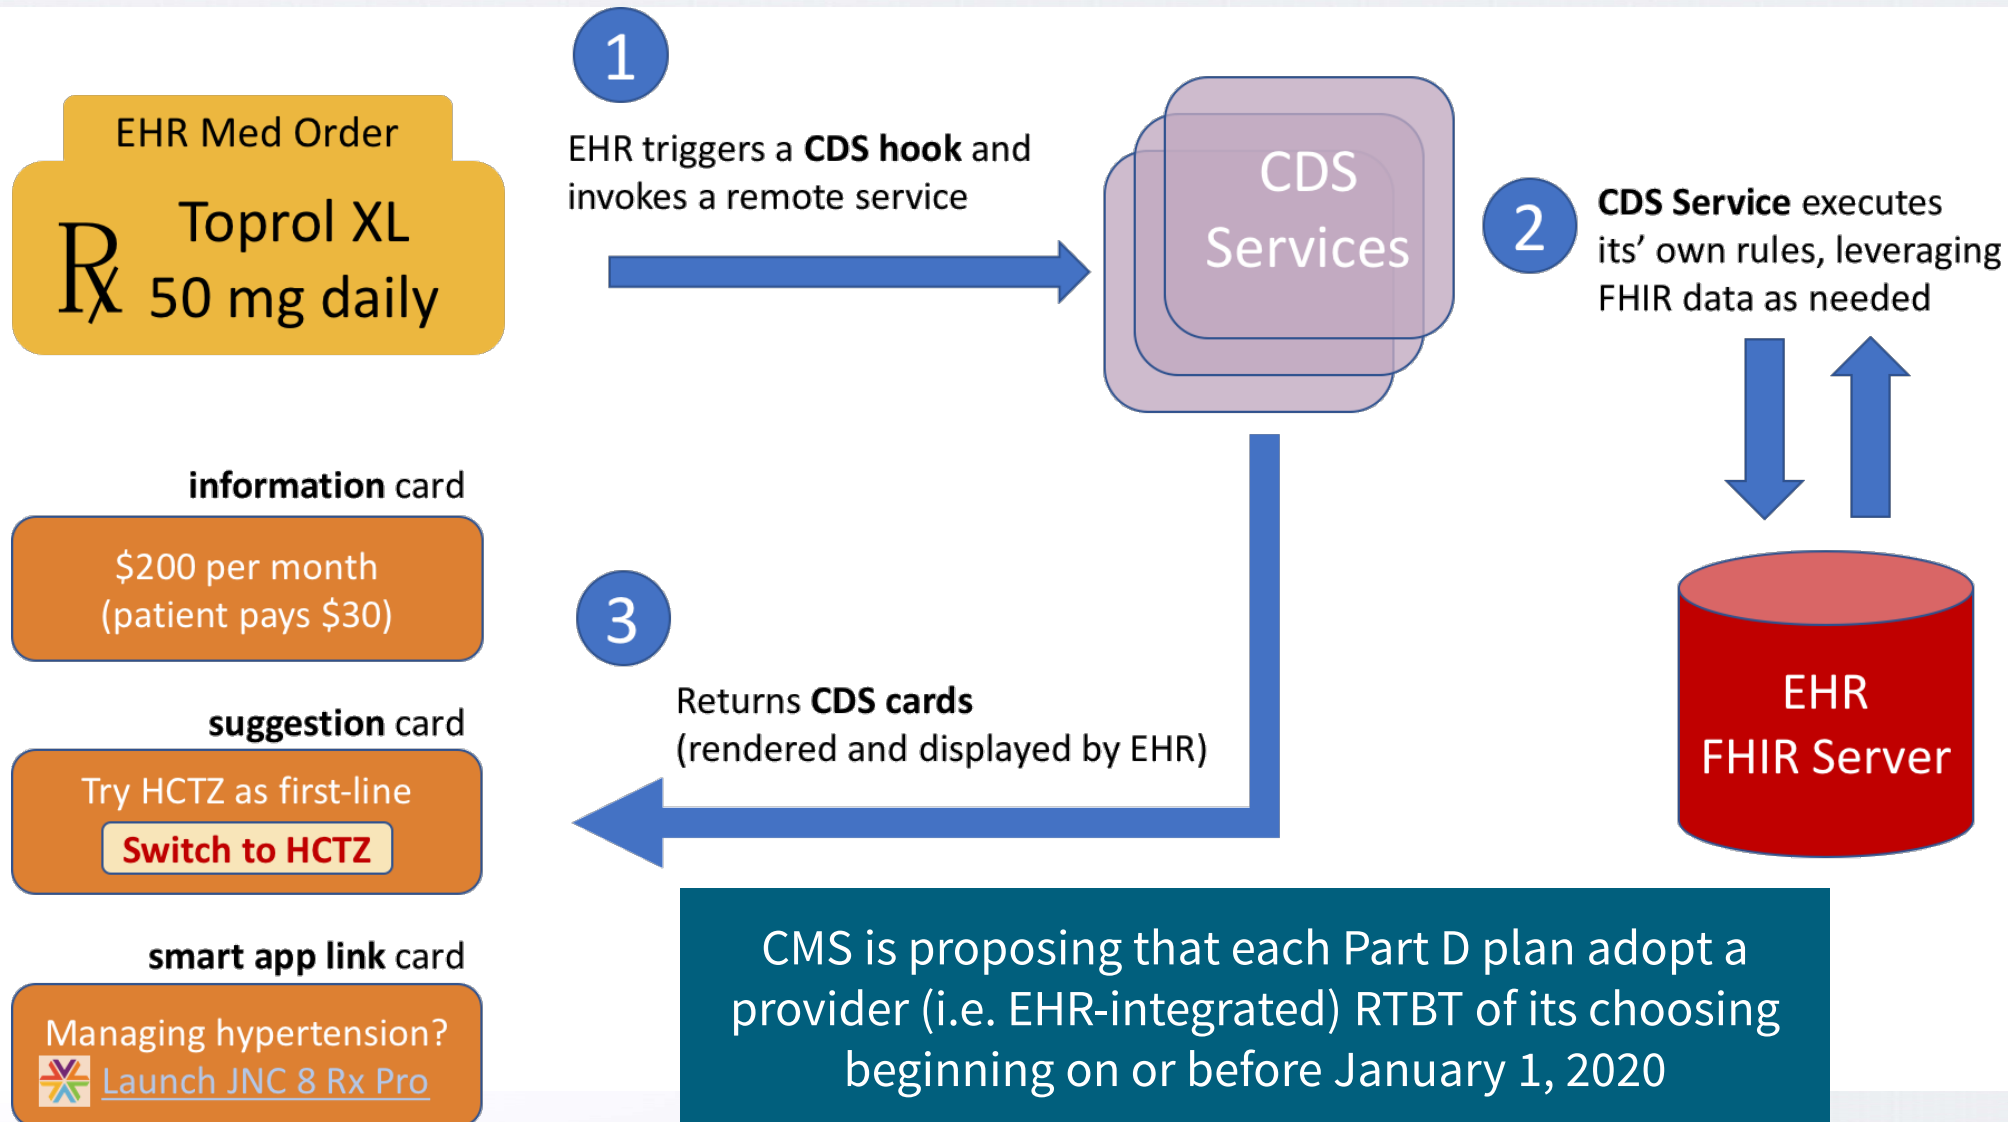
EHR Med Order

℞ Toprol XL 50 mg daily

1

EHR triggers a **CDS hook** and invokes a remote service

CDS Services

2

**CDS Service** executes its’ own rules, leveraging FHIR data as needed

**information** card

$200 per month (patient pays $30)

**suggestion** card

Try HCTZ as first-line

Switch to HCTZ

3

Returns **CDS cards** (rendered and displayed by EHR)

EHR FHIR Server

**smart app link** card

Managing hypertension?

Launch JNC 8 Rx Pro

CMS is proposing that each Part D plan adopt a provider (i.e. EHR-integrated) RTBT of its choosing beginning on or before January 1, 2020